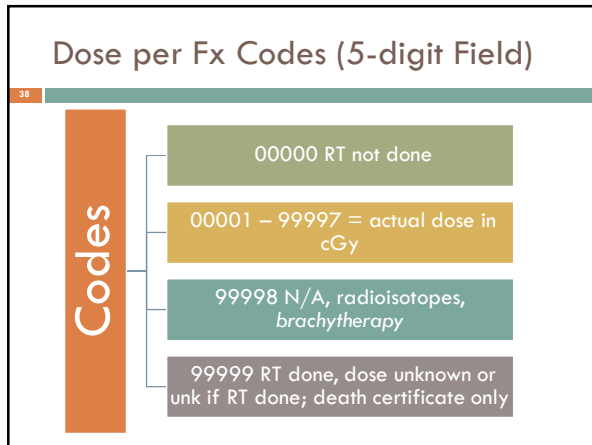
Dose per Fx Codes (5-digit Field)

38

Codes

00000 RT not done

00001 – 99997 = actual dose in cGy

99998 N/A, radioisotopes, *brachytherapy*

99999 RT done, dose unknown or unk if RT done; death certificate only